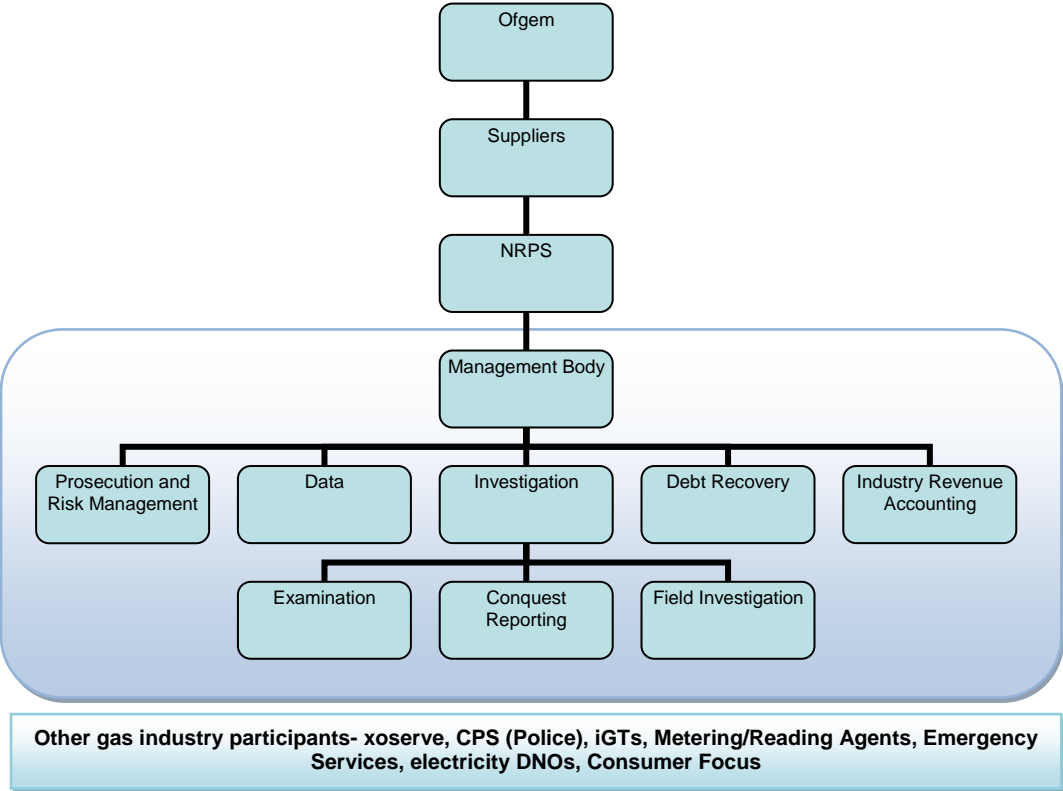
Ofgem

Suppliers

NRPS

Management Body

Prosecution and Risk Management

Data

Investigation

Debt Recovery

Industry Revenue Accounting

Examination

Conquest Reporting

Field Investigation

**Other gas industry participants- xoserve, CPS (Police), iGTs, Metering/Reading Agents, Emergency Services, electricity DNOs, Consumer Focus**